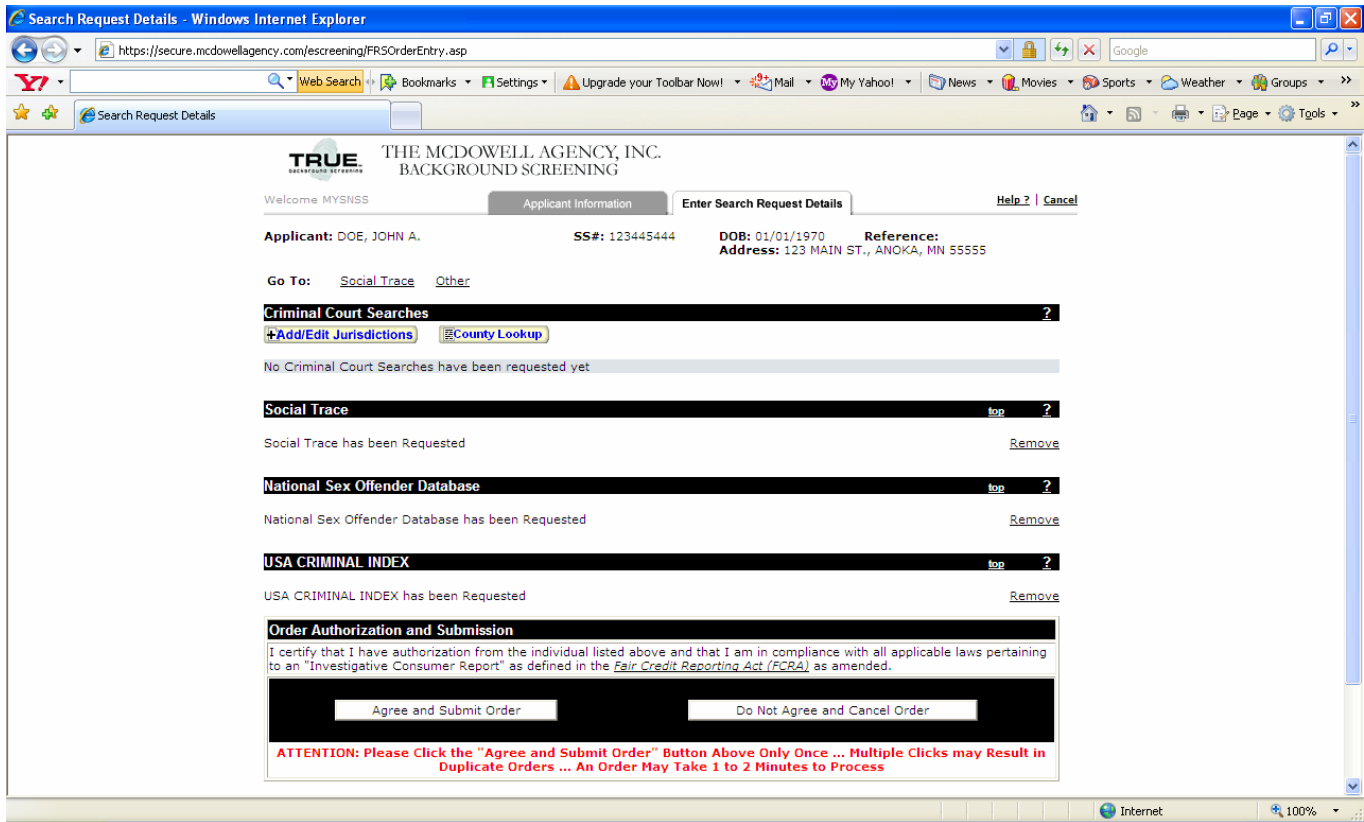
Search Request Details - Windows Internet Explorer

https://secure.mcdowellagency.com/escreening/FRSOrderEntry.asp

Google

Y! Web Search Bookmarks Settings Upgrade your Toolbar Now! Mail My Yahoo! News Movies Sports Weather Groups

Search Request Details

Page Tools

TRUE. background screening

THE MCDOWELL AGENCY, INC.
BACKGROUND SCREENING

Welcome MYSNSS

Applicant Information

Enter Search Request Details

Help ? | Cancel

Applicant: DOE, JOHN A.

SS#: 123445444

DOB: 01/01/1970

Reference:

Address: 123 MAIN ST., ANOKA, MN 55555

Go To: Social Trace Other

Criminal Court Searches ?

+Add/Edit Jurisdictions

County Lookup

No Criminal Court Searches have been requested yet

Social Trace top ?

Social Trace has been Requested Remove

National Sex Offender Database top ?

National Sex Offender Database has been Requested Remove

USA CRIMINAL INDEX top ?

USA CRIMINAL INDEX has been Requested Remove

Order Authorization and Submission

I certify that I have authorization from the individual listed above and that I am in compliance with all applicable laws pertaining to an "Investigative Consumer Report" as defined in the Fair Credit Reporting Act (FCRA) as amended.

Agree and Submit Order

Do Not Agree and Cancel Order

ATTENTION: Please Click the "Agree and Submit Order" Button Above Only Once ... Multiple Clicks may Result in Duplicate Orders ... An Order May Take 1 to 2 Minutes to Process

Internet

100%